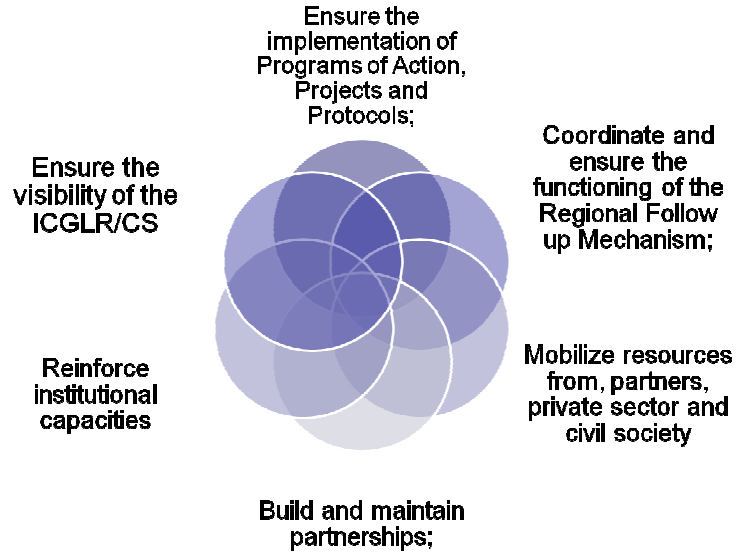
Ensure the implementation of Programs of Action, Projects and Protocols;

Coordinate and ensure the functioning of the Regional Follow up Mechanism;

Mobilize resources from, partners, private sector and civil society

Build and maintain partnerships;

Reinforce institutional capacities

Ensure the visibility of the ICGLR/CS